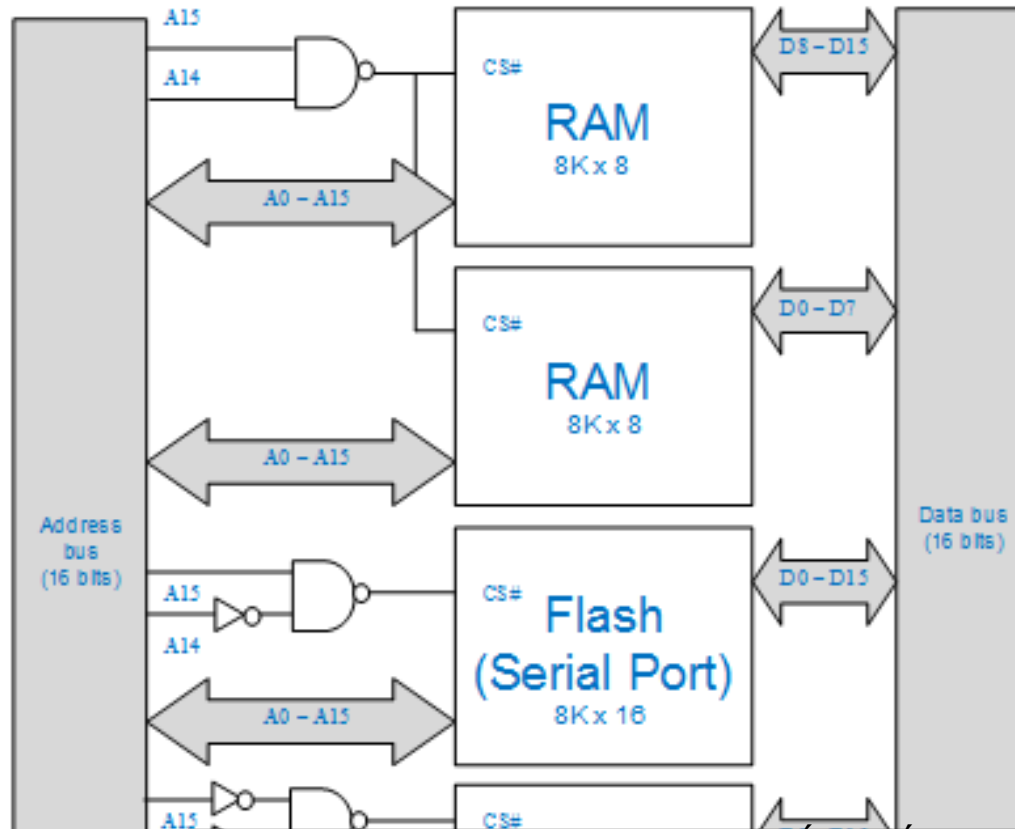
A15

A14

CS#

RAM

8K x 8

D8 – D15

A0 – A15

CS#

RAM

8K x 8

D0 – D7

A0 – A15

Address bus (16 bits)

Data bus (16 bits)

A15

A14

CS#

Flash (Serial Port)

8K x 16

D0 – D15

A0 – A15

A15

CS#